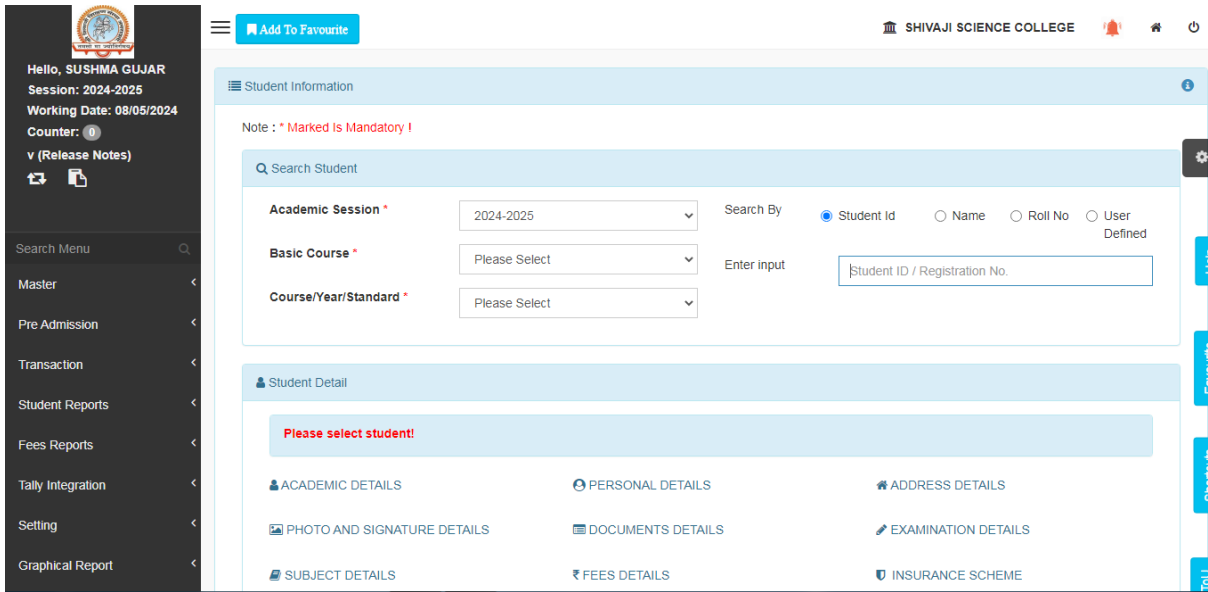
Hello, SUSHMA GUJAR
Session: 2024-2025
Working Date: 08/05/2024
Counter: 0
v (Release Notes)

Search Menu
Master
Pre Admission
Transaction
Student Reports
Fees Reports
Tally Integration
Setting
Graphical Report

Add To Favourite

SHIVAJI SCIENCE COLLEGE

Student Information

Note : * Marked Is Mandatory !

Search Student

Academic Session * 2024-2025
Basic Course * Please Select
Course/Year/Standard * Please Select

Search By Student Id Name Roll No User Defined
Enter input Student ID / Registration No.

Student Detail

Please select student!

ACADEMIC DETAILS
PERSONAL DETAILS
ADDRESS DETAILS
PHOTO AND SIGNATURE DETAILS
DOCUMENTS DETAILS
EXAMINATION DETAILS
SUBJECT DETAILS
₹ FEES DETAILS
INSURANCE SCHEME